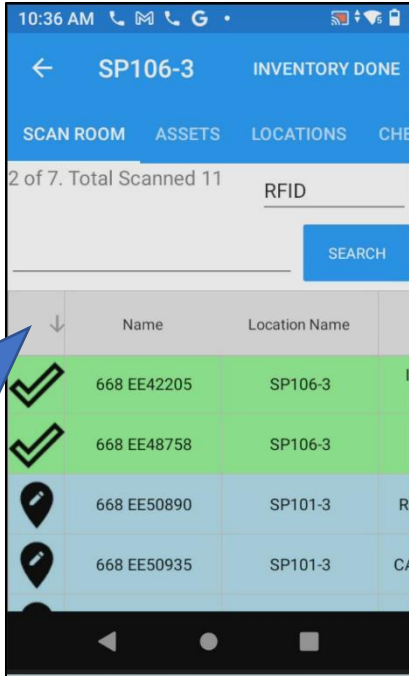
10:36 AM

SP106-3 INVENTORY DONE

SCAN ROOM ASSETS LOCATIONS CHE

2 of 7. Total Scanned 11

RFID

SEARCH

| | Name | Location Name | |
|---|---|---|---|
| | 668 EE42205 | SP106-3 | I |
| | 668 EE48758 | SP106-3 | |
| | 668 EE50890 | SP101-3 | R |
| | 668 EE50935 | SP101-3 | CA |